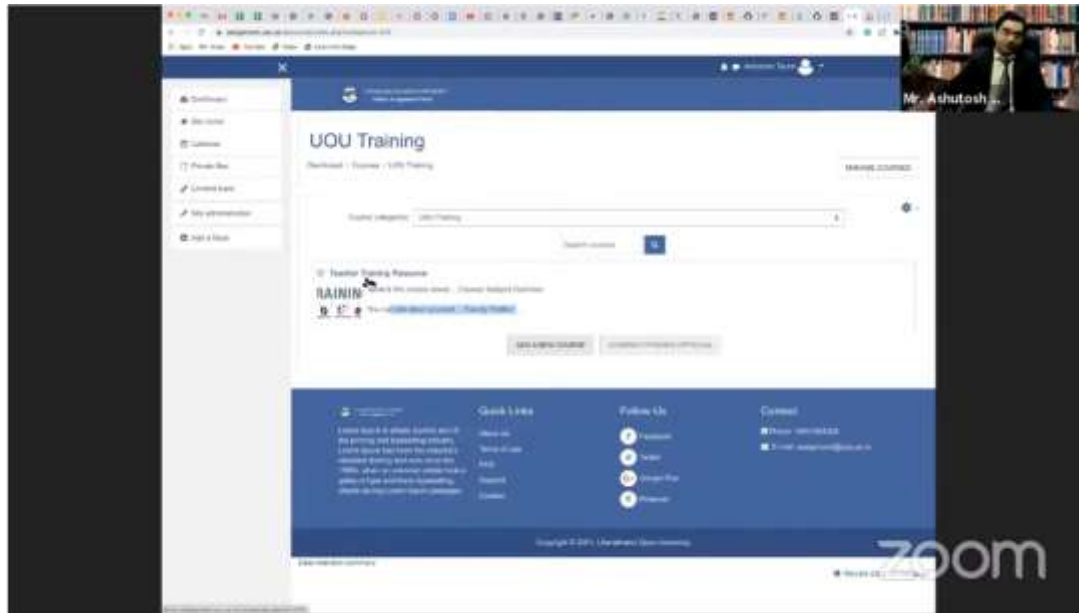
Mr. Ashutosh ...

UOU Training

Dashboard / Courses / UOU Training

MANAGE COURSES

Course categories: UOU Training

Search courses

Teacher Training Resource

RAININ

ADD A NEW COURSE

Quick Links

Follow Us

Contact

About Us

Terms of use

FAQ

Support

Careers

Facebook

Twitter

Google Plus

Pinterest

Copyright © 2021, Uttarakhand Open University

zoom